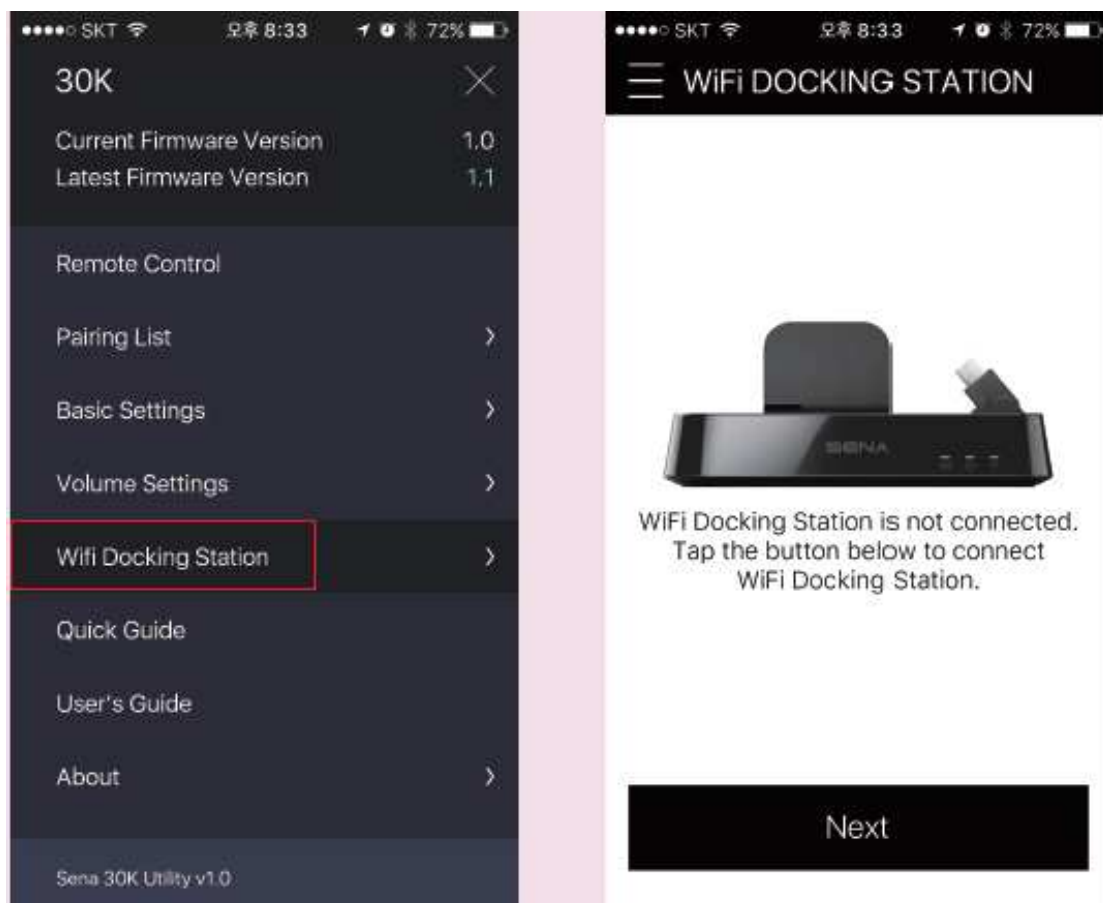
●●●●○ SKT 오후 8:33 72%

30K

Current Firmware Version 1.0
Latest Firmware Version 1.1

Remote Control

Pairing List

Basic Settings

Volume Settings

Wifi Docking Station

Quick Guide

User's Guide

About

Sena 30K Utility v1.0

●●●●○ SKT 오후 8:33 72%

WiFi DOCKING STATION

SENA

WiFi Docking Station is not connected. Tap the button below to connect WiFi Docking Station.

Next